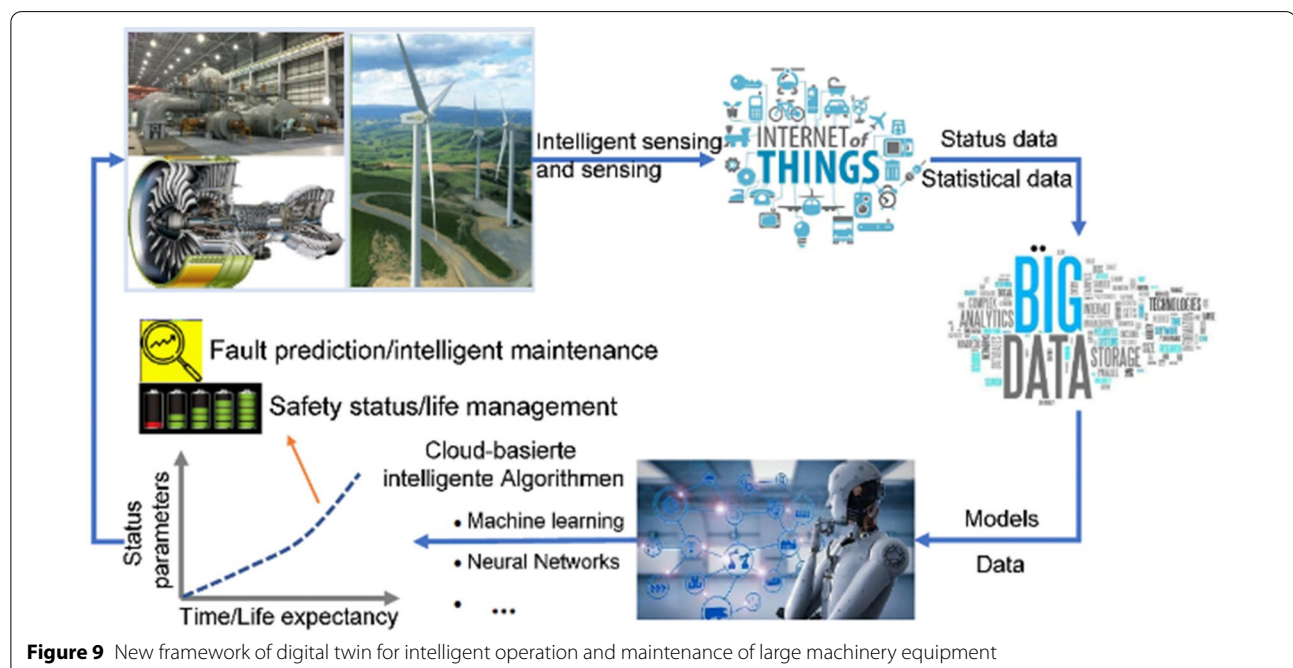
Intelligent sensing and sensing

INTERNET of THINGS

Status data

Statistical data

BIG DATA

ANALYTICS

STORAGE

TECHNOLOGIES

Fault prediction/intelligent maintenance

Safety status/life management

Cloud-basierte intelligente Algorithmen

• Machine learning

• Neural Networks

• ...

Models

Data

Status parameters

Time/Life expectancy

**Figure 9** New framework of digital twin for intelligent operation and maintenance of large machinery equipment